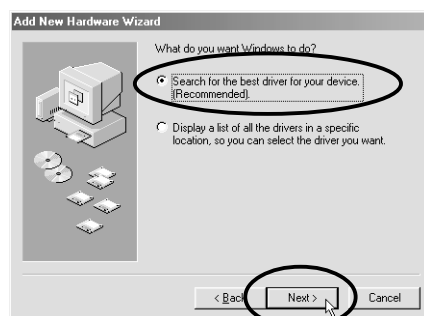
Add New Hardware Wizard

What do you want Windows to do?

Search for the best driver for your device. (Recommended).

Display a list of all the drivers in a specific location, so you can select the driver you want.

< Back

Next >

Cancel